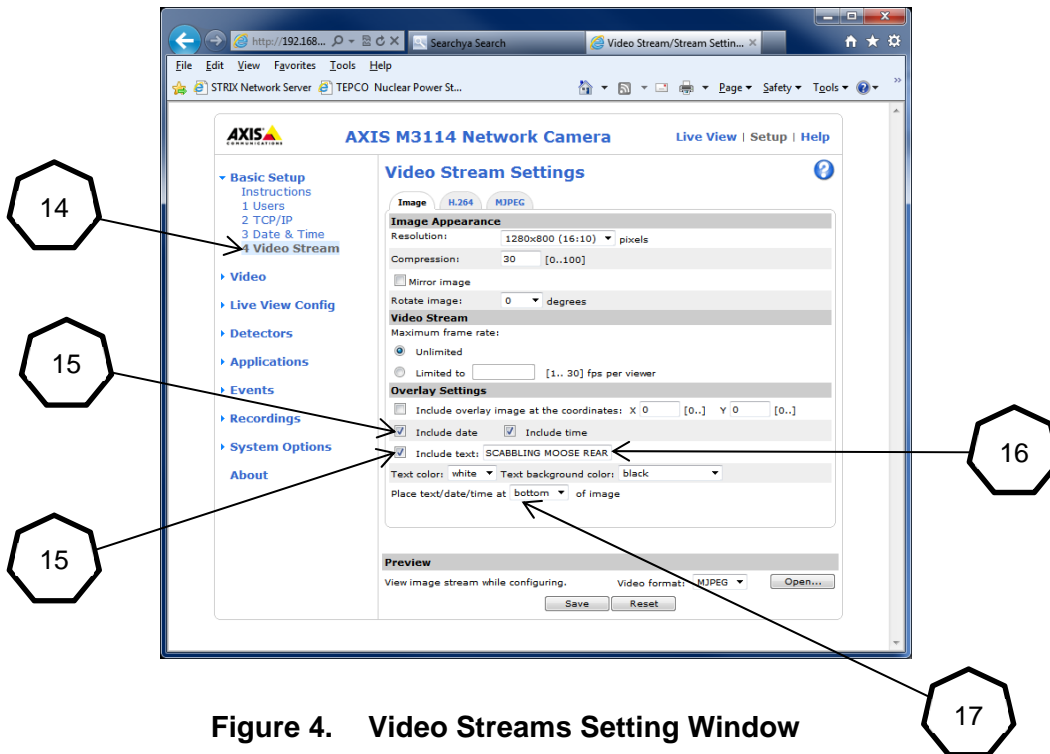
http://192.168... Searchya Search Video Stream/Stream Settin... ×

File Edit View Favorites Tools Help

STRIX Network Server TEPCO Nuclear Power St...

Page ▾ Safety ▾ Tools ▾

AXIS COMMUNICATIONS

AXIS M3114 Network Camera

Live View | Setup | Help

Basic Setup
Instructions
1 Users
2 TCP/IP
3 Date & Time
4 Video Stream

Video
Live View Config
Detectors
Applications
Events
Recordings
System Options
About

Video Stream Settings

Image H.264 MJPEG

Image Appearance
Resolution: 1280x800 (16:10) pixels
Compression: 30 [0..100]
Mirror image
Rotate image: 0 degrees

Video Stream
Maximum frame rate:
Unlimited
Limited to [1.. 30] fps per viewer

Overlay Settings
Include overlay image at the coordinates: X 0 [0..] Y 0 [0..]
Include date Include time
Include text: SCABBLING MOOSE REAR
Text color: white Text background color: black
Place text/date/time at bottom of image

Preview
View image stream while configuring. Video format: MJPEG Open...
Save Reset

14

15

15

16

17

Figure 4. Video Streams Setting Window